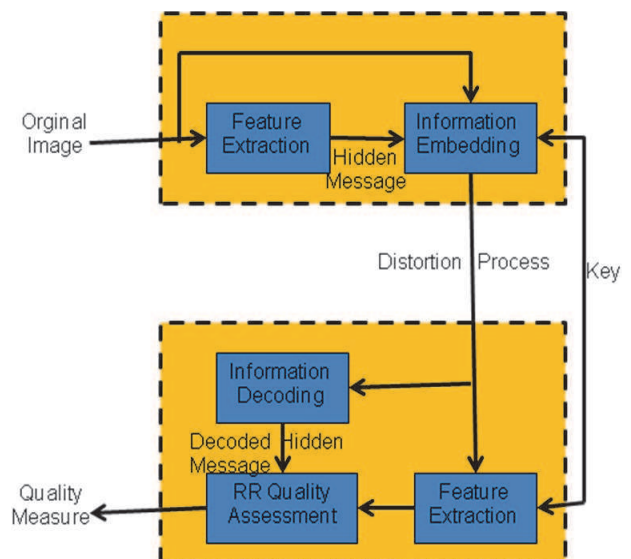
Orginal Image

Feature Extraction

Hidden Message

Information Embedding

Distortion Process

Key

Information Decoding

Decoded Hidden Message

Quality Measure

RR Quality Assessment

Feature Extraction